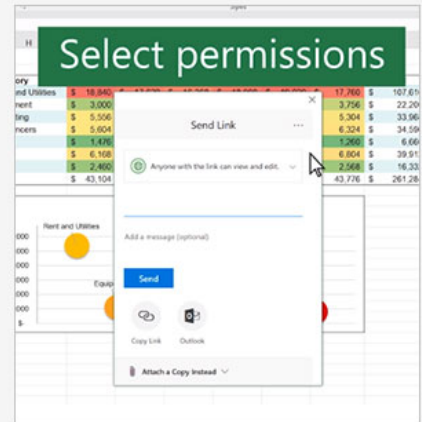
Select permissions

H

ory
nd Utilities $ 18,840
ment $ 3,000
ting $ 5,556
ncers $ 5,604
$ 1,476
$ 6,168
$ 2,460
$ 43,104

17,760 $ 107,61
3,756 $ 22,20
5,304 $ 33,96
6,324 $ 34,59
1,260 $ 6,66
6,804 $ 39,91
2,568 $ 16,33
43,776 $ 261,28

Send Link
...
Anyone with the link can view and edit.
Add a message (optional)
Send
Copy Link
Outlook
Attach a Copy Instead

Rent and Utilities
Equip
,000
,000
,000
,000
,000
$-